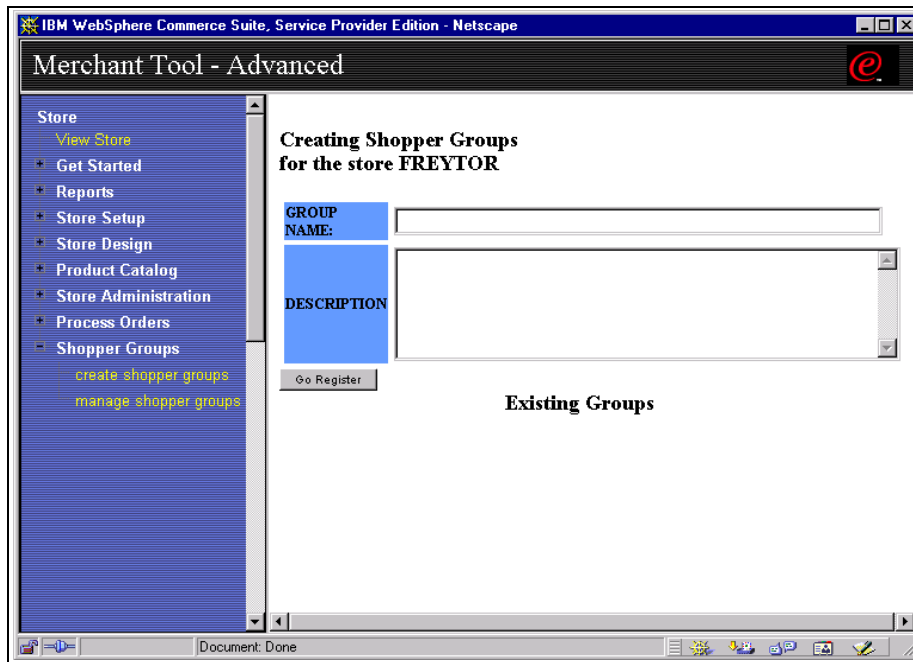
IBM WebSphere Commerce Suite, Service Provider Edition - Netscape

Merchant Tool - Advanced

Store
View Store
Get Started
Reports
Store Setup
Store Design
Product Catalog
Store Administration
Process Orders
Shopper Groups
create shopper groups
manage shopper groups

Creating Shopper Groups
for the store FREYTOR

| GROUP NAME: | |
|---|---|
| DESCRIPTION | |

Go Register

Existing Groups

Document: Done